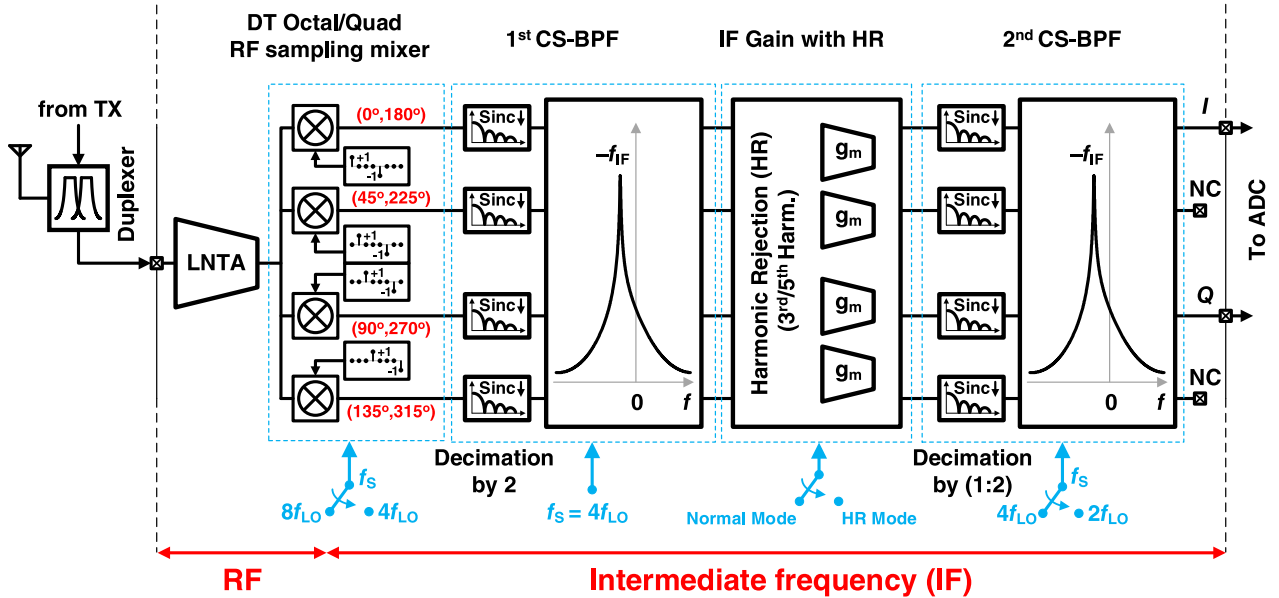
DT Octal/Quad RF sampling mixer

1$^{st}$ CS-BPF

IF Gain with HR

2$^{nd}$ CS-BPF

from TX

Duplexer

LNTA

(0°,180°)

+1

-1

(45°,225°)

+1

-1

+1

-1

(90°,270°)

+1

-1

(135°,315°)

Sinc

Sinc

Sinc

Sinc

$-f_{IF}$

0

$f$

Harmonic Rejection (HR)
(3$^{rd}$/5$^{th}$ Harm.)

$g_m$

$g_m$

$g_m$

$g_m$

Sinc

Sinc

Sinc

Sinc

$-f_{IF}$

0

$f$

I

NC

Q

NC

To ADC

$f_S$

$8f_{LO}$

$4f_{LO}$

Decimation by 2

$f_S = 4f_{LO}$

Normal Mode

HR Mode

Decimation by (1:2)

$f_S$

$4f_{LO}$

$2f_{LO}$

RF

Intermediate frequency (IF)